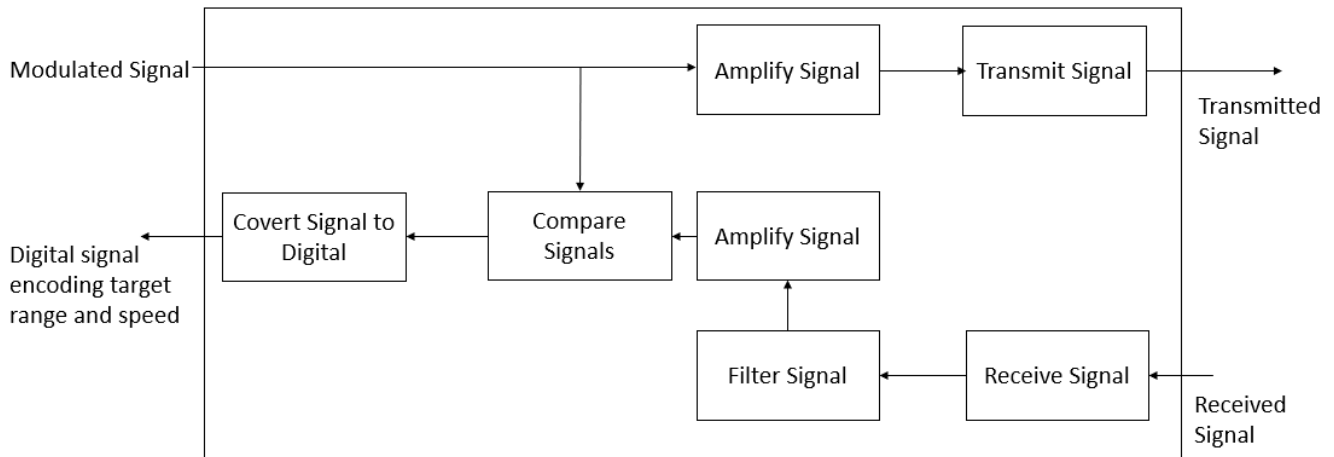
Modulated Signal

Amplify Signal

Transmit Signal

Transmitted Signal

Covert Signal to Digital

Compare Signals

Amplify Signal

Digital signal encoding target range and speed

Filter Signal

Receive Signal

Received Signal